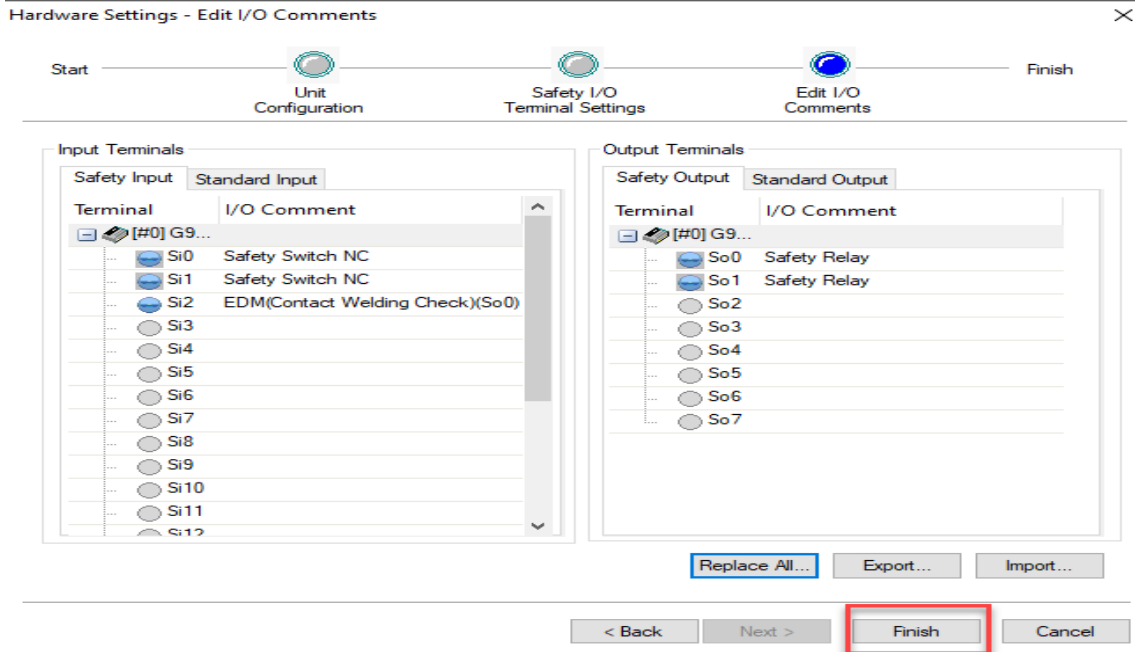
Hardware Settings - Edit I/O Comments

Start

Unit Configuration

Safety I/O Terminal Settings

Edit I/O Comments

Finish

Input Terminals

Safety Input | Standard Input

| Terminal | I/O Comment |
|---|---|
| [#0] G9... | |
| Si0 | Safety Switch NC |
| Si1 | Safety Switch NC |
| Si2 | EDM(Contact Welding Check)(So0) |
| Si3 | |
| Si4 | |
| Si5 | |
| Si6 | |
| Si7 | |
| Si8 | |
| Si9 | |
| Si10 | |
| Si11 | |
| Si12 | |

Output Terminals

Safety Output | Standard Output

| Terminal | I/O Comment |
|---|---|
| [#0] G9... | |
| So0 | Safety Relay |
| So1 | Safety Relay |
| So2 | |
| So3 | |
| So4 | |
| So5 | |
| So6 | |
| So7 | |

Replace All... Export... Import...

< Back Next > Finish Cancel